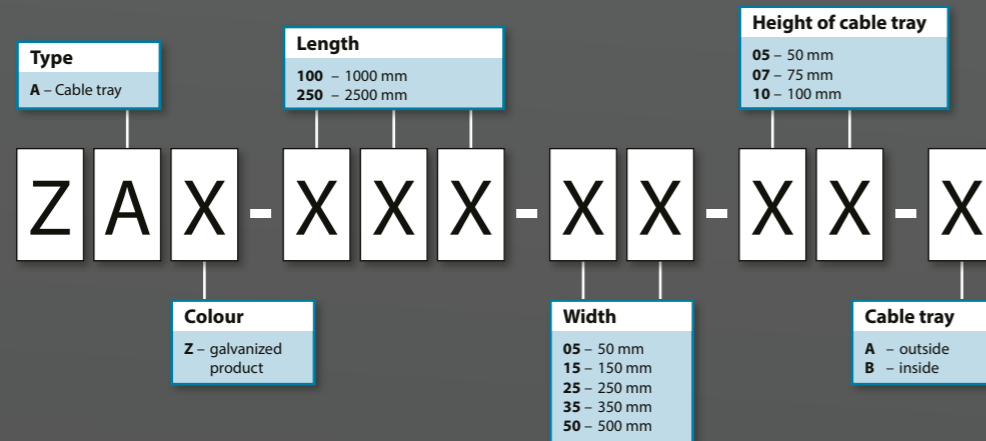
Type
A – Cable tray

Length
100 – 1000 mm
250 – 2500 mm

Height of cable tray
05 – 50 mm
07 – 75 mm
10 – 100 mm

Z A X - X X X - X X - X X - X

Colour
Z – galvanized product

Width
05 – 50 mm
15 – 150 mm
25 – 250 mm
35 – 350 mm
50 – 500 mm

Cable tray
A – outside
B – inside